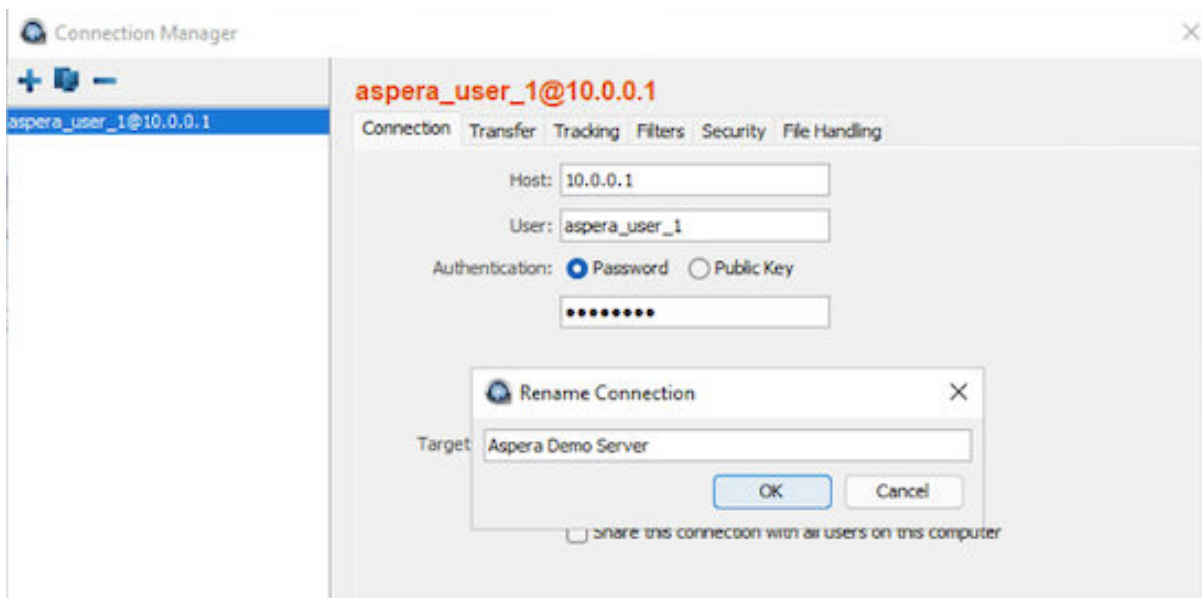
Connection Manager

+ −

aspera_user_1@10.0.0.1

aspera_user_1@10.0.0.1

Connection Transfer Tracking Filters Security File Handling

Host: 10.0.0.1

User: aspera_user_1

Authentication: Password Public Key

•••••••••

Rename Connection

Target

Aspera Demo Server

OK Cancel

Share this connection with all users on this computer